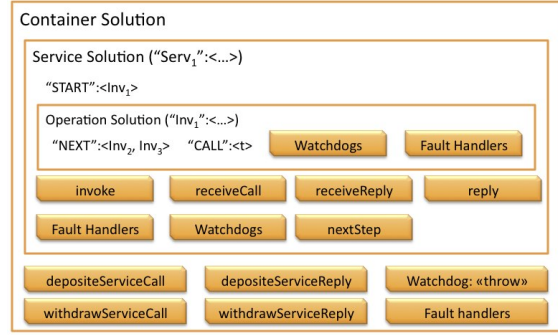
Container Solution

Service Solution (“Serv$_1$”:<...>)

“START”:<Inv$_1$>

Operation Solution (“Inv$_1$”:<...>)

“NEXT”:<Inv$_2$, Inv$_3$> “CALL”:<t>

Watchdogs

Fault Handlers

invoke

receiveCall

receiveReply

reply

Fault Handlers

Watchdogs

nextStep

depositeServiceCall

depositeServiceReply

Watchdog: «throw»

withdrawServiceCall

withdrawServiceReply

Fault handlers